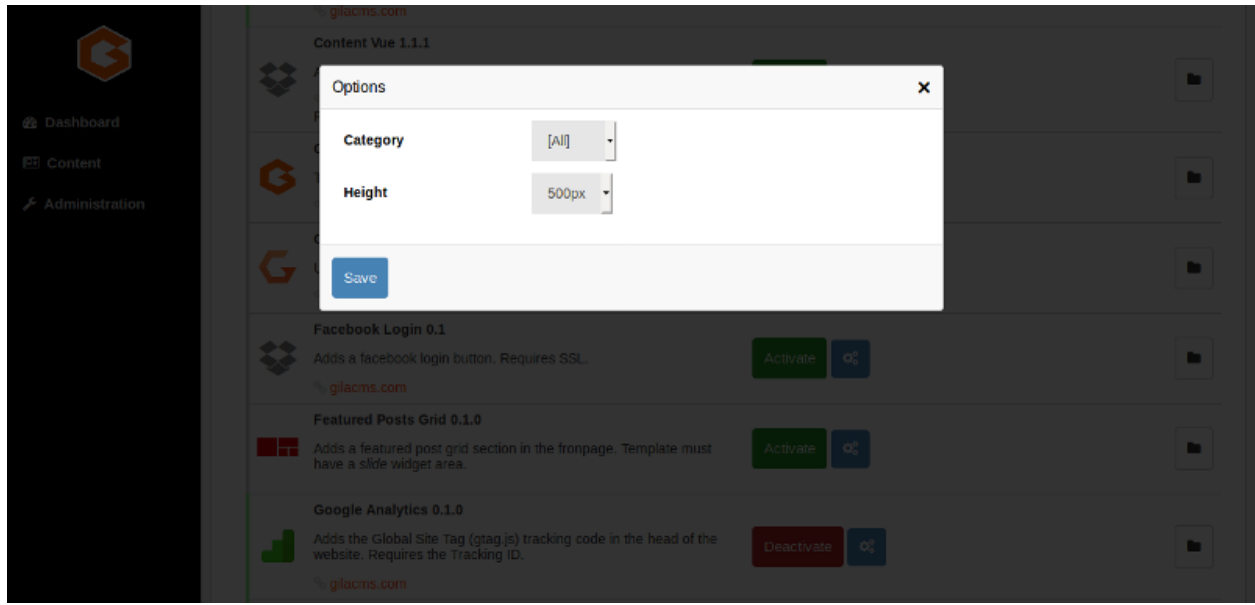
Dashboard
Content
Administration

gilacms.com
Content Vue 1.1.1

Options ×
Category [All]
Height 500px
Save

Facebook Login 0.1
Adds a facebook login button. Requires SSL.
gilacms.com
Activate

Featured Posts Grid 0.1.0
Adds a featured post grid section in the fronpage. Template must have a slide widget area.
Activate

Google Analytics 0.1.0
Adds the Global Site Tag (gtag.js) tracking code in the head of the website. Requires the Tracking ID.
gilacms.com
Deactivate